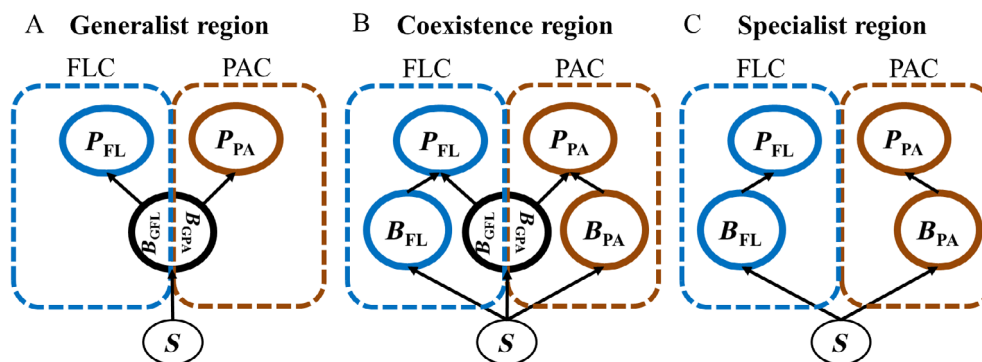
A Generalist region

FLC PAC

$P_{FL}$ $P_{PA}$

$B_{GFL}$ $B_{GPA}$

$S$

B Coexistence region

FLC PAC

$P_{FL}$ $P_{PA}$

$B_{FL}$ $B_{GFL}$ $B_{GPA}$ $B_{PA}$

$S$

C Specialist region

FLC PAC

$P_{FL}$ $P_{PA}$

$B_{FL}$ $B_{PA}$

$S$